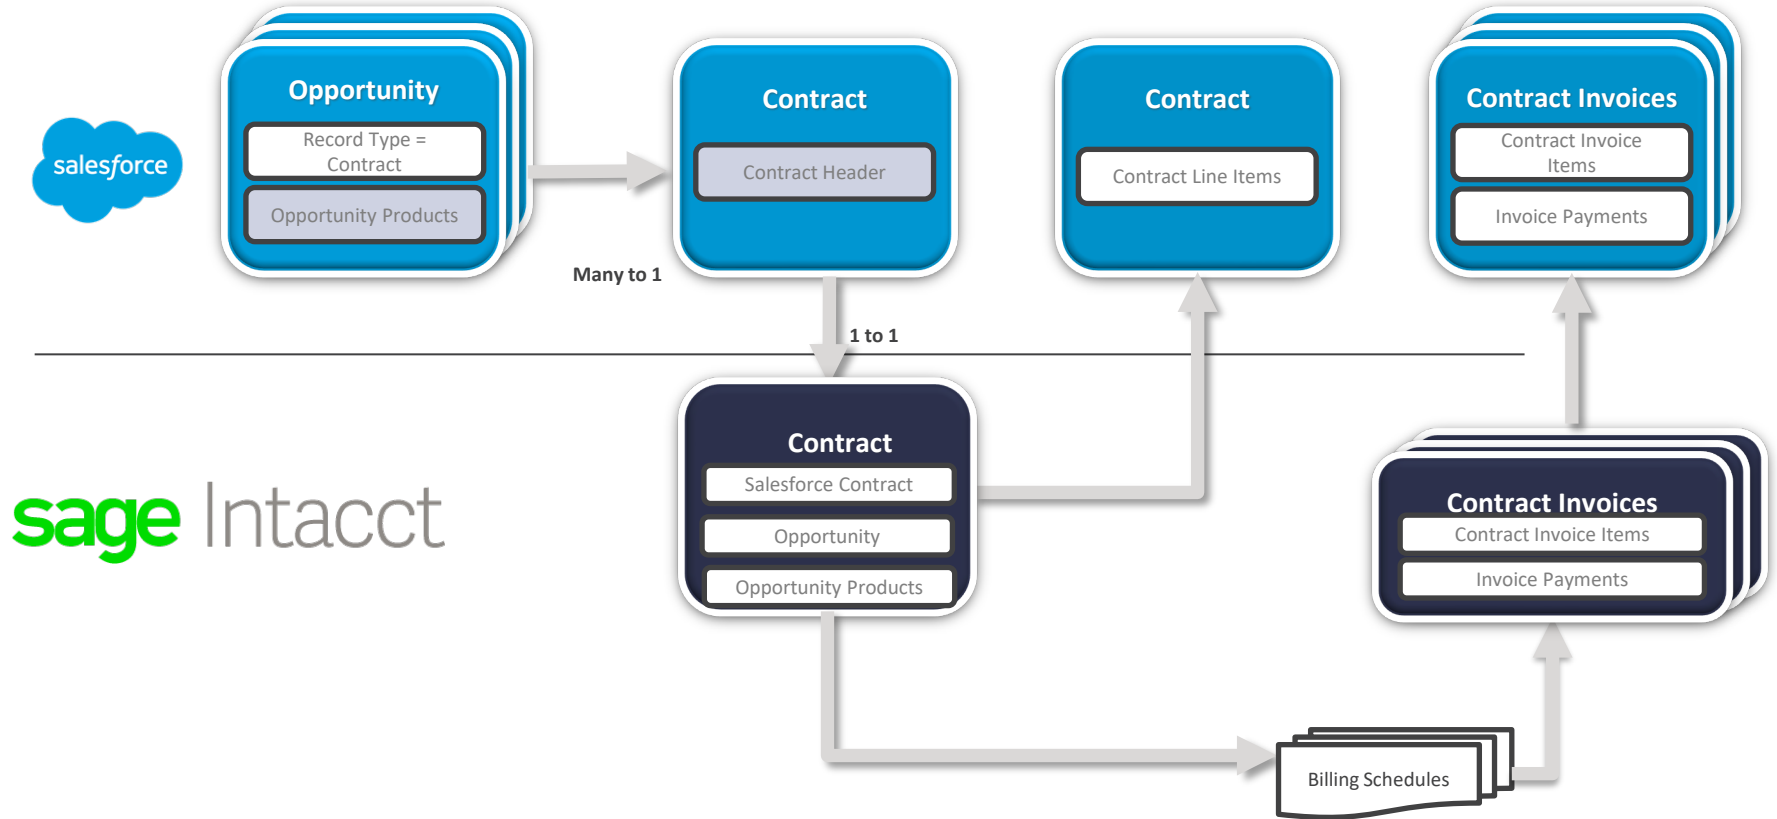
salesforce

Opportunity
Record Type = Contract
Opportunity Products

Many to 1

Contract
Contract Header

1 to 1

Contract
Contract Line Items

Contract Invoices
Contract Invoice Items
Invoice Payments

sage Intacct

Contract
Salesforce Contract
Opportunity
Opportunity Products

Contract Invoices
Contract Invoice Items
Invoice Payments

Billing Schedules